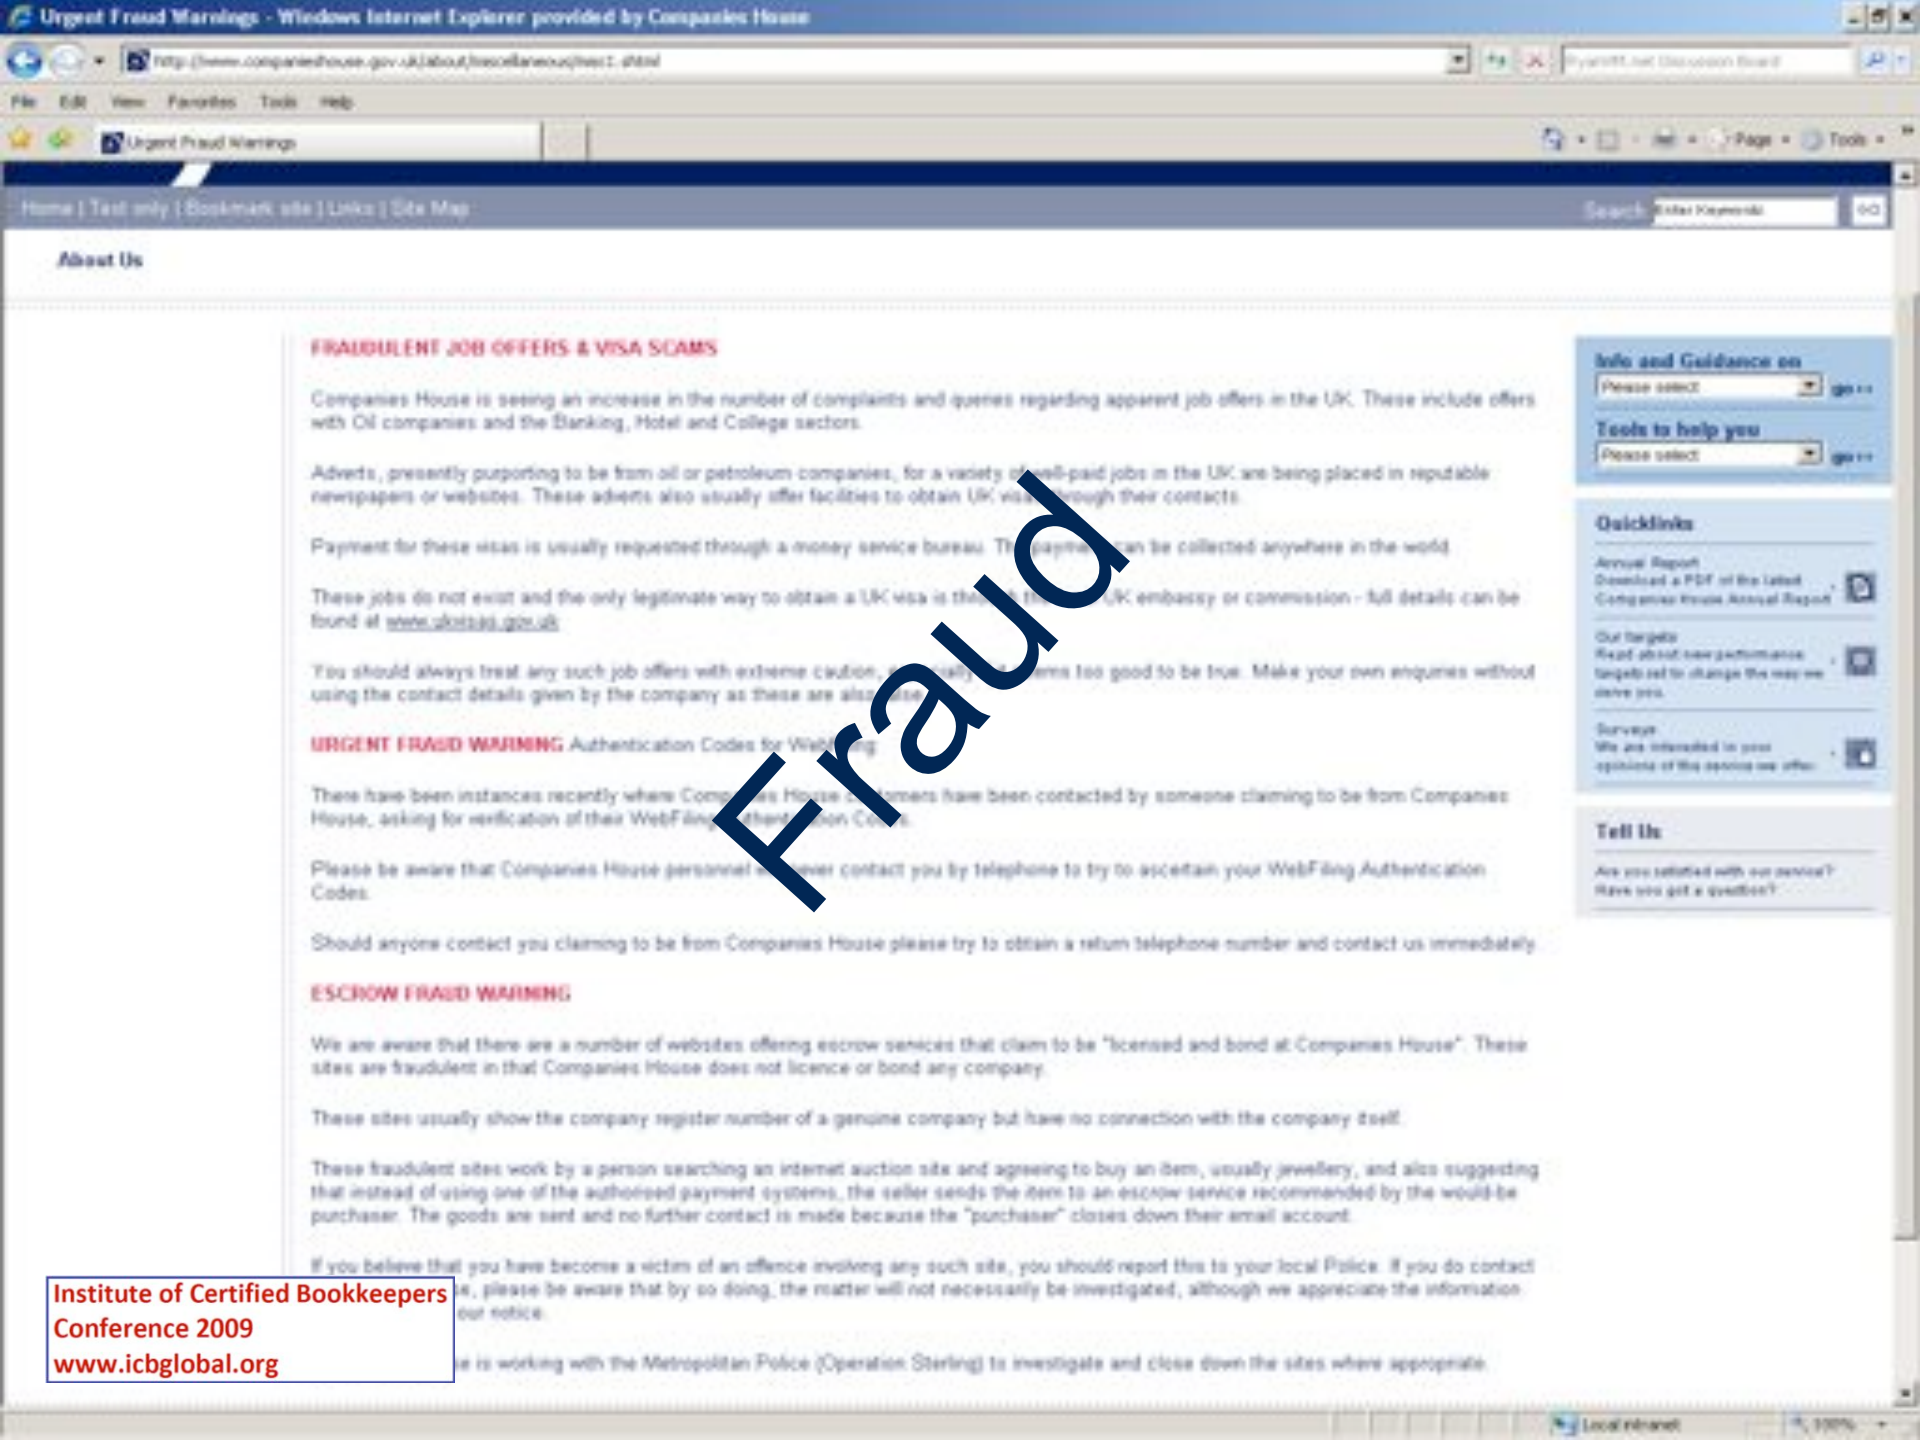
Urgent Fraud Warnings - Windows Internet Explorer provided by Companies House

http://www.companieshouse.gov.uk/about/miscellaneous/sect.shtml

File Edit View Favorites Tools Help

Urgent Fraud Warnings

Page Tools

Home | Text only | Bookmark site | Links | Site Map

Search Enter Keywords GO

About Us

FRAUDULENT JOB OFFERS & VISA SCAMS

Companies House is seeing an increase in the number of complaints and queries regarding apparent job offers in the UK. These include offers with Oil companies and the Banking, Hotel and College sectors.

Adverts, presently purporting to be from oil or petroleum companies, for a variety of well-paid jobs in the UK are being placed in reputable newspapers or websites. These adverts also usually offer facilities to obtain UK visas through their contacts.

Payment for these visas is usually requested through a money service bureau. The payment can be collected anywhere in the world.

These jobs do not exist and the only legitimate way to obtain a UK visa is through the UK embassy or commission - full details can be found at www.ukvisas.gov.uk

You should always treat any such job offers with extreme caution, especially if it seems too good to be true. Make your own enquiries without using the contact details given by the company as these are also false.

URGENT FRAUD WARNING Authentication Codes for WebFiling

There have been instances recently where Companies House customers have been contacted by someone claiming to be from Companies House, asking for verification of their WebFiling Authentication Codes.

Please be aware that Companies House personnel will never contact you by telephone to try to ascertain your WebFiling Authentication Codes.

Should anyone contact you claiming to be from Companies House please try to obtain a return telephone number and contact us immediately.

ESCROW FRAUD WARNING

We are aware that there are a number of websites offering escrow services that claim to be "licensed and bond at Companies House". These sites are fraudulent in that Companies House does not licence or bond any company.

These sites usually show the company register number of a genuine company but have no connection with the company itself.

These fraudulent sites work by a person searching an internet auction site and agreeing to buy an item, usually jewellery, and also suggesting that instead of using one of the authorised payment systems, the seller sends the item to an escrow service recommended by the would-be purchaser. The goods are sent and no further contact is made because the "purchaser" closes down their email account.

If you believe that you have become a victim of an offence involving any such site, you should report this to your local Police. If you do contact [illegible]e, please be aware that by so doing, the matter will not necessarily be investigated, although we appreciate the information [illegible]our notice.

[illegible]e is working with the Metropolitan Police (Operation Sterling) to investigate and close down the sites where appropriate.

Info and Guidance on
Please select go
Tools to help you
Please select go

Quicklinks
Annual Report
Download a PDF of the latest Companies House Annual Report
Our targets
Read about new performance targets set to change the way we serve you
Surveys
We are interested in your opinions of the service we offer

Tell Us
Are you satisfied with our service? Have you got a question?

Fraud

Institute of Certified Bookkeepers Conference 2009 www.icbglobal.org

Local intranet 100%